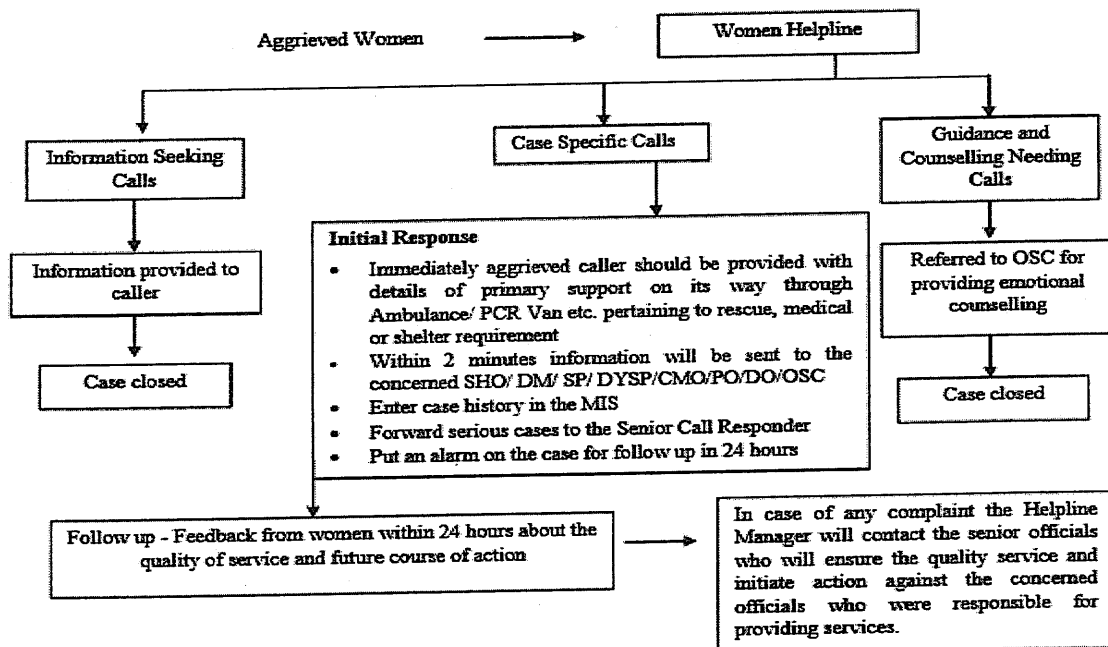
Aggrieved Women

Women Helpline

Information Seeking Calls

Case Specific Calls

Guidance and Counselling Needing Calls

Information provided to caller

Case closed

**Initial Response**

- Immediately aggrieved caller should be provided with details of primary support on its way through Ambulance/ PCR Van etc. pertaining to rescue, medical or shelter requirement
- Within 2 minutes information will be sent to the concerned SHO/ DM/ SP/ DYSP/CMO/PO/DO/OSC
- Enter case history in the MIS
- Forward serious cases to the Senior Call Responder
- Put an alarm on the case for follow up in 24 hours

Referred to OSC for providing emotional counselling

Case closed

Follow up - Feedback from women within 24 hours about the quality of service and future course of action

In case of any complaint the Helpline Manager will contact the senior officials who will ensure the quality service and initiate action against the concerned officials who were responsible for providing services.